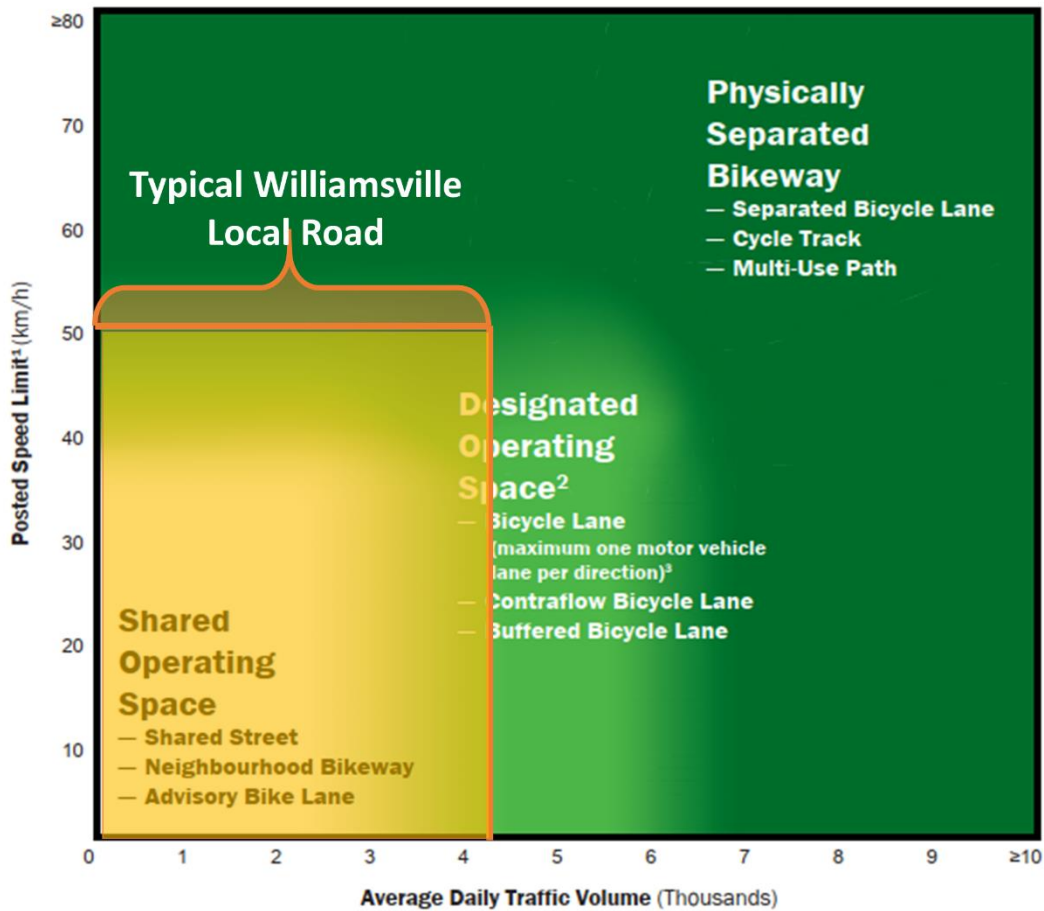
≥80
70
60
50
40
30
20
10

Posted Speed Limit¹ (km/h)

Typical Williamsville Local Road

Physically Separated Bikeway
— Separated Bicycle Lane
— Cycle Track
— Multi-Use Path

Designated Operating Space²
— Bicycle Lane (maximum one motor vehicle lane per direction)³
— Contraflow Bicycle Lane
— Buffered Bicycle Lane

Shared Operating Space
— Shared Street
— Neighbourhood Bikeway
— Advisory Bike Lane

0 1 2 3 4 5 6 7 8 9 ≥10

Average Daily Traffic Volume (Thousands)